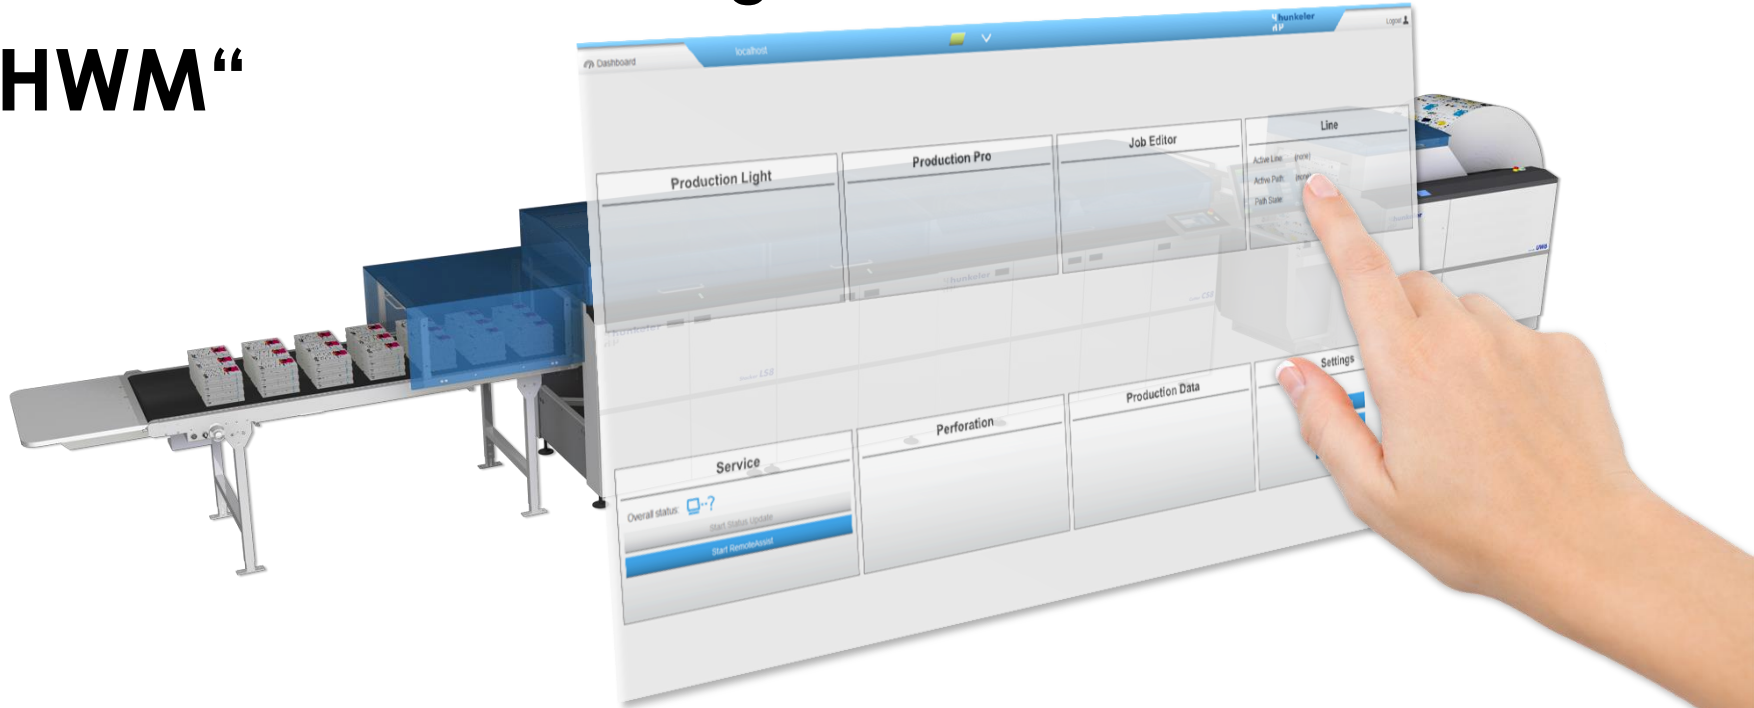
HWM“

hunkeler

Logout

localhost

Dashboard

Production Light

Production Pro

Job Editor

Line

Active Line (none)

Active Path (none)

Path State

Service

Overall status: ?

Start Status Update

Start RemoteAssist

Perforation

Production Data

Settings